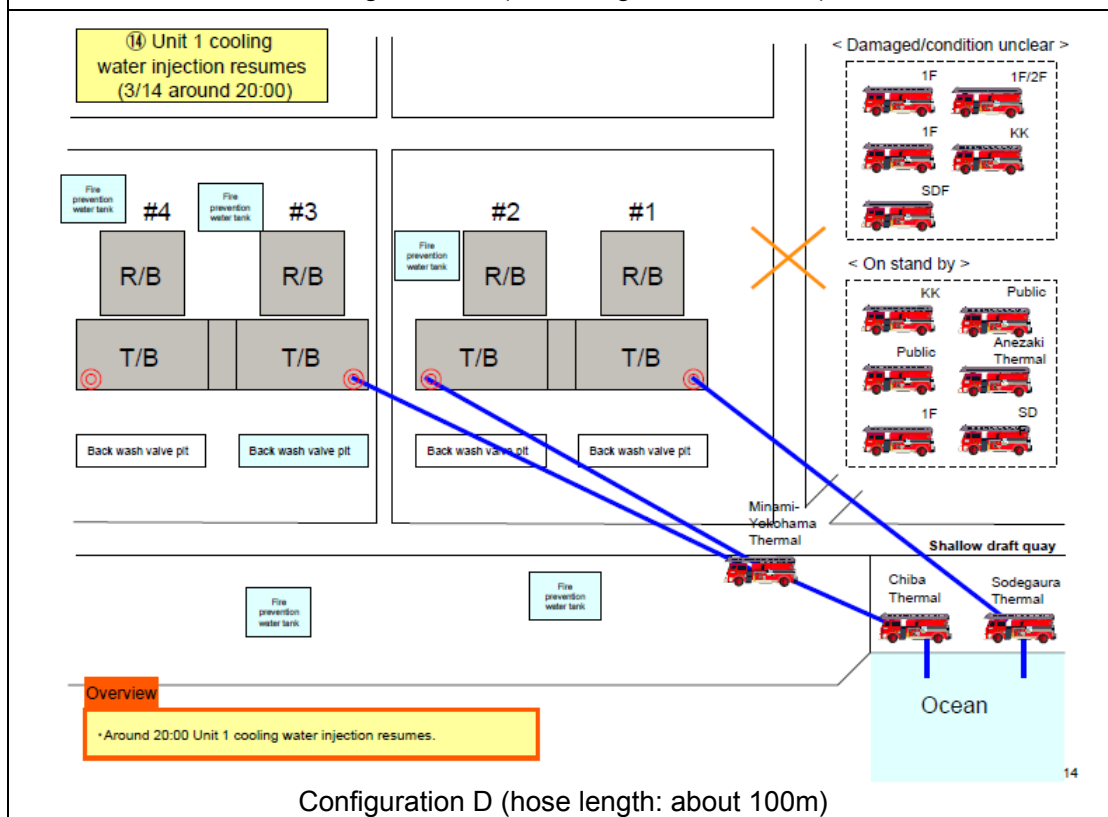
⑭ Unit 1 cooling water injection resumes (3/14 around 20:00)

< Damaged/condition unclear >

1F

1F/2F

1F

KK

SDF

< On stand by >

KK

Public

Public

Anezaki Thermal

1F

SD

Fire prevention water tank

#4

Fire prevention water tank

#3

#2

#1

Fire prevention water tank

R/B

R/B

R/B

R/B

T/B

T/B

T/B

T/B

Back wash valve pit

Back wash valve pit

Back wash valve pit

Back wash valve pit

Minami-Yokohama Thermal

Shallow draft quay

Fire prevention water tank

Fire prevention water tank

Chiba Thermal

Sodegaura Thermal

Overview

・Around 20:00 Unit 1 cooling water injection resumes.

Ocean

14

Configuration D (hose length: about 100m)